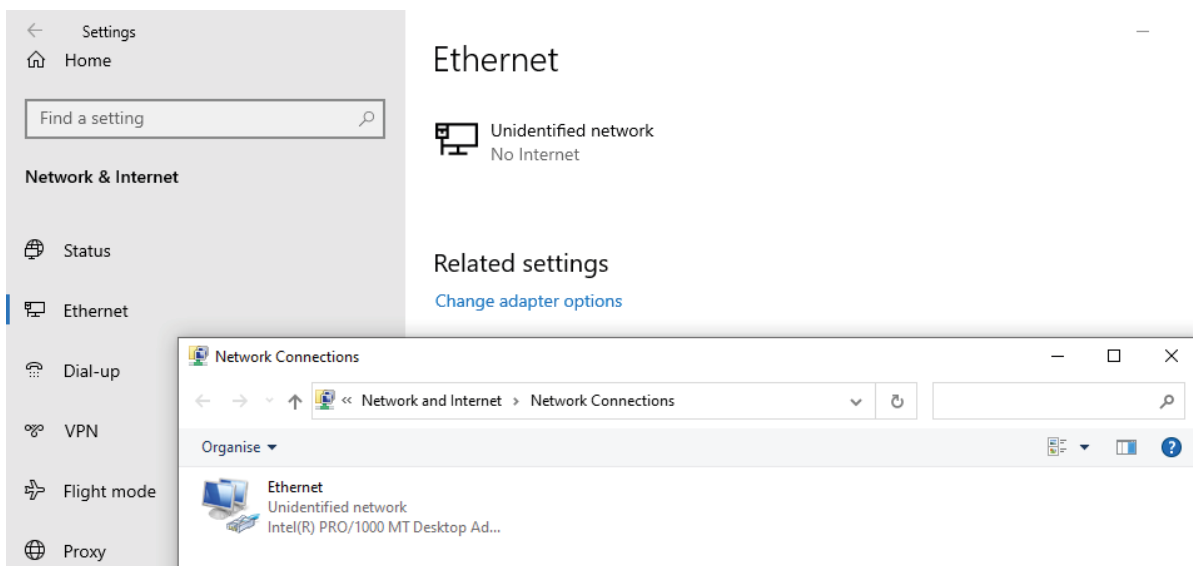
Settings
Home

Find a setting

Network & Internet

Status

Ethernet

Dial-up

VPN

Flight mode

Proxy

Ethernet

Unidentified network
No Internet

Related settings
Change adapter options

Network Connections

« Network and Internet › Network Connections

Organise ▾

Ethernet
Unidentified network
Intel(R) PRO/1000 MT Desktop Ad...